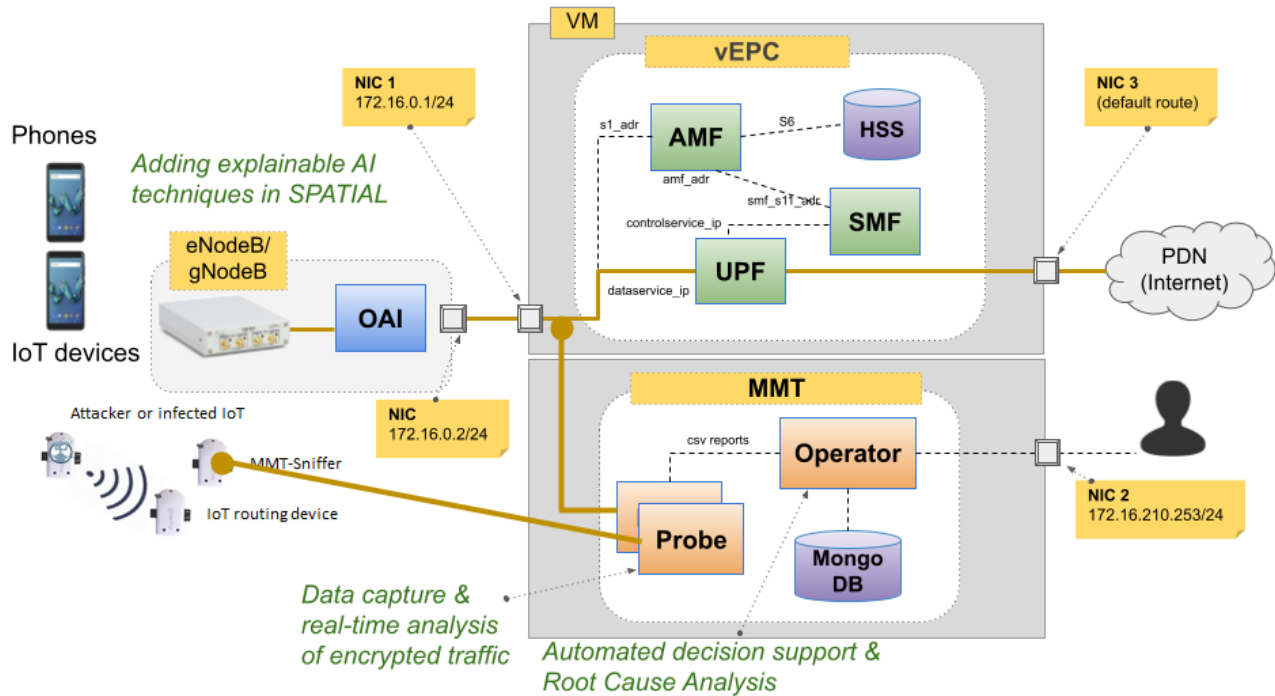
VM

vEPC

NIC 1
172.16.0.1/24

NIC 3
(default route)

Phones

Adding explainable AI techniques in SPATIAL

s1_adr

AMF

S6

HSS

amf_adr

smf_s11_adr

SMF

controlservice_ip

UPF

dataservice_ip

PDN
(Internet)

eNodeB/
gNodeB

OAI

IoT devices

MMT

NIC
172.16.0.2/24

Attacker or infected IoT

MMT-Sniffer

IoT routing device

csv reports

Operator

NIC 2
172.16.210.253/24

Probe

Mongo DB

Data capture & real-time analysis of encrypted traffic

Automated decision support & Root Cause Analysis